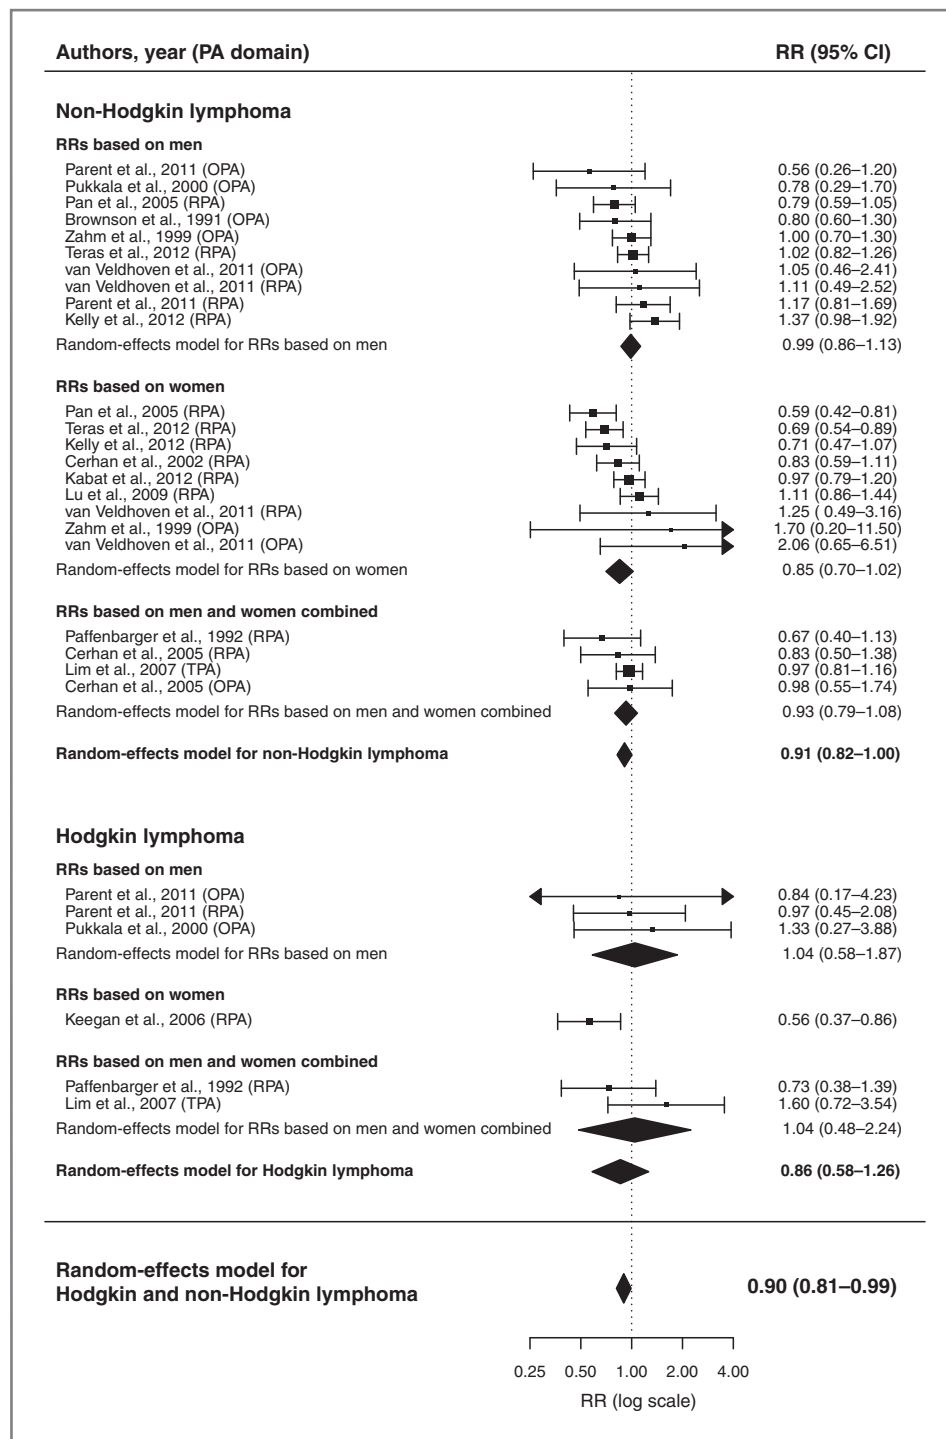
| Authors, year (PA domain) | RR (95% CI) |
|---|---|
| **Non-Hodgkin lymphoma** | |
| **RRs based on men** | |
| Parent et al., 2011 (OPA) | 0.56 (0.26–1.20) |
| Pukkala et al., 2000 (OPA) | 0.78 (0.29–1.70) |
| Pan et al., 2005 (RPA) | 0.79 (0.59–1.05) |
| Brownson et al., 1991 (OPA) | 0.80 (0.60–1.30) |
| Zahm et al., 1999 (OPA) | 1.00 (0.70–1.30) |
| Teras et al., 2012 (RPA) | 1.02 (0.82–1.26) |
| van Veldhoven et al., 2011 (OPA) | 1.05 (0.46–2.41) |
| van Veldhoven et al., 2011 (RPA) | 1.11 (0.49–2.52) |
| Parent et al., 2011 (RPA) | 1.17 (0.81–1.69) |
| Kelly et al., 2012 (RPA) | 1.37 (0.98–1.92) |
| Random-effects model for RRs based on men | 0.99 (0.86–1.13) |
| **RRs based on women** | |
| Pan et al., 2005 (RPA) | 0.59 (0.42–0.81) |
| Teras et al., 2012 (RPA) | 0.69 (0.54–0.89) |
| Kelly et al., 2012 (RPA) | 0.71 (0.47–1.07) |
| Cerhan et al., 2002 (RPA) | 0.83 (0.59–1.11) |
| Kabat et al., 2012 (RPA) | 0.97 (0.79–1.20) |
| Lu et al., 2009 (RPA) | 1.11 (0.86–1.44) |
| van Veldhoven et al., 2011 (RPA) | 1.25 ( 0.49–3.16) |
| Zahm et al., 1999 (OPA) | 1.70 (0.20–11.50) |
| van Veldhoven et al., 2011 (OPA) | 2.06 (0.65–6.51) |
| Random-effects model for RRs based on women | 0.85 (0.70–1.02) |
| **RRs based on men and women combined** | |
| Paffenbarger et al., 1992 (RPA) | 0.67 (0.40–1.13) |
| Cerhan et al., 2005 (RPA) | 0.83 (0.50–1.38) |
| Lim et al., 2007 (TPA) | 0.97 (0.81–1.16) |
| Cerhan et al., 2005 (OPA) | 0.98 (0.55–1.74) |
| Random-effects model for RRs based on men and women combined | 0.93 (0.79–1.08) |
| **Random-effects model for non-Hodgkin lymphoma** | **0.91 (0.82–1.00)** |
| **Hodgkin lymphoma** | |
| **RRs based on men** | |
| Parent et al., 2011 (OPA) | 0.84 (0.17–4.23) |
| Parent et al., 2011 (RPA) | 0.97 (0.45–2.08) |
| Pukkala et al., 2000 (OPA) | 1.33 (0.27–3.88) |
| Random-effects model for RRs based on men | 1.04 (0.58–1.87) |
| **RRs based on women** | |
| Keegan et al., 2006 (RPA) | 0.56 (0.37–0.86) |
| **RRs based on men and women combined** | |
| Paffenbarger et al., 1992 (RPA) | 0.73 (0.38–1.39) |
| Lim et al., 2007 (TPA) | 1.60 (0.72–3.54) |
| Random-effects model for RRs based on men and women combined | 1.04 (0.48–2.24) |
| **Random-effects model for Hodgkin lymphoma** | **0.86 (0.58–1.26)** |
| **Random-effects model for Hodgkin and non-Hodgkin lymphoma** | **0.90 (0.81–0.99)** |

0.25 0.50 1.00 2.00 4.00
RR (log scale)